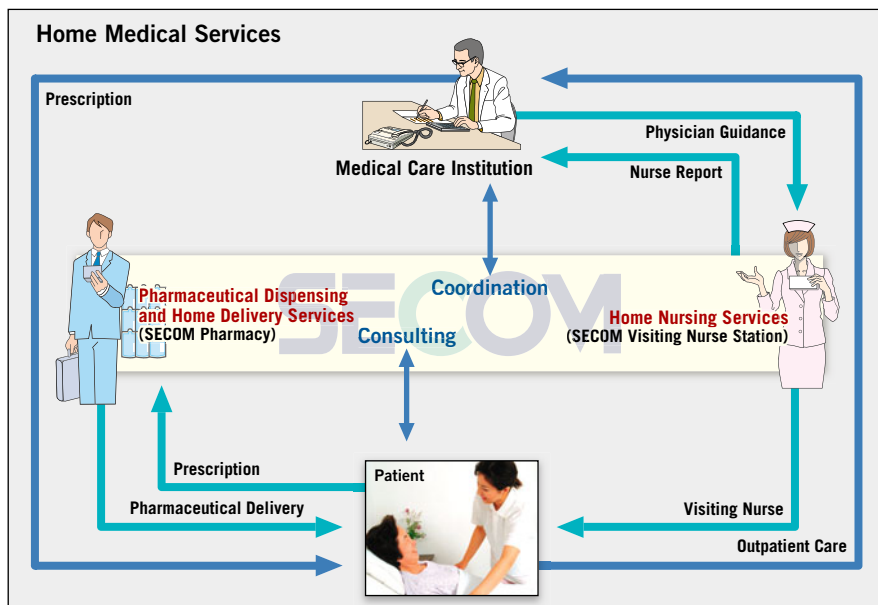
Home Medical Services

Prescription

Physician Guidance

Medical Care Institution

Nurse Report

SECOM

Coordination

Pharmaceutical Dispensing and Home Delivery Services
(SECOM Pharmacy)

Consulting

Home Nursing Services
(SECOM Visiting Nurse Station)

Prescription

Patient

Pharmaceutical Delivery

Visiting Nurse

Outpatient Care